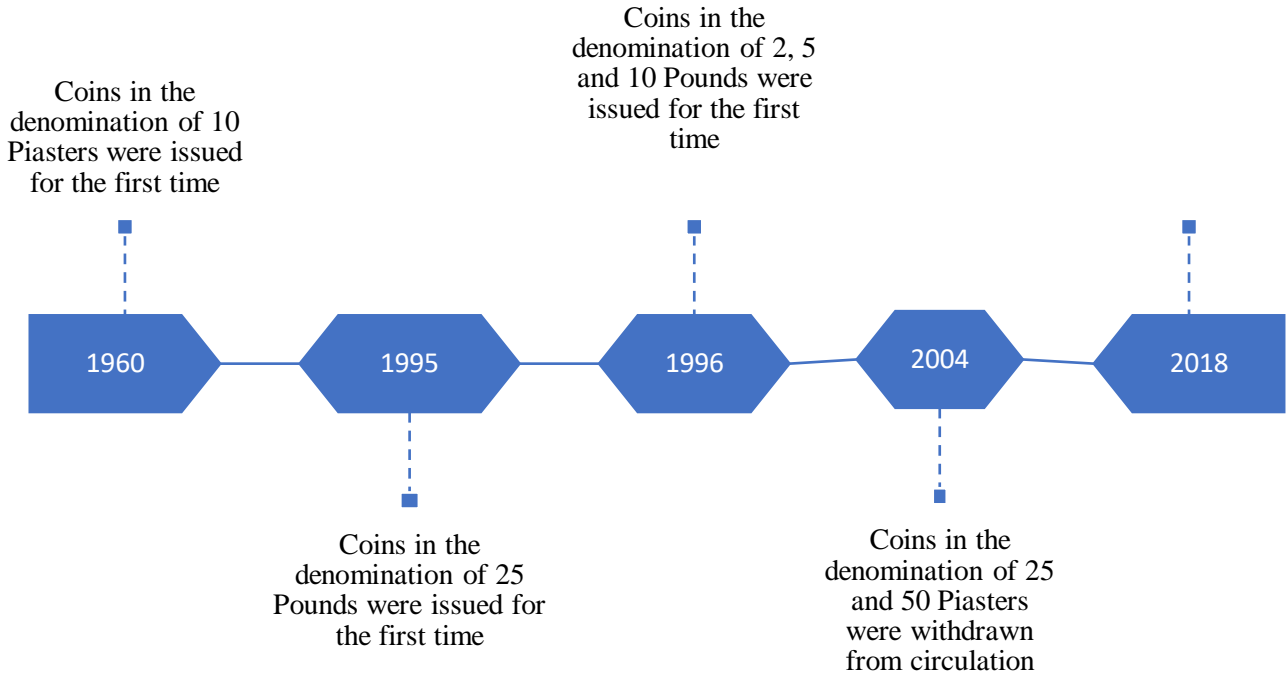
Coins in the denomination of 10 Piasters were issued for the first time

Coins in the denomination of 2, 5 and 10 Pounds were issued for the first time

1960

1995

1996

2004

2018

Coins in the denomination of 25 Pounds were issued for the first time

Coins in the denomination of 25 and 50 Piasters were withdrawn from circulation